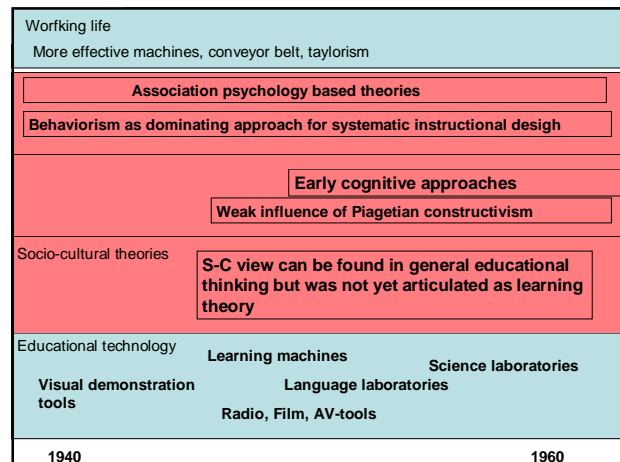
Worfking life

More effective machines, conveyor belt, taylorism

Association psychology based theories

Behaviorism as dominating approach for systematic instructional desigh

Early cognitive approaches

Weak influence of Piagetian constructivism

Socio-cultural theories

S-C view can be found in general educational thinking but was not yet articulated as learning theory

Educational technology

Learning machines

Science laboratories

Visual demonstration tools

Language laboratories

Radio, Film, AV-tools

1940

1960